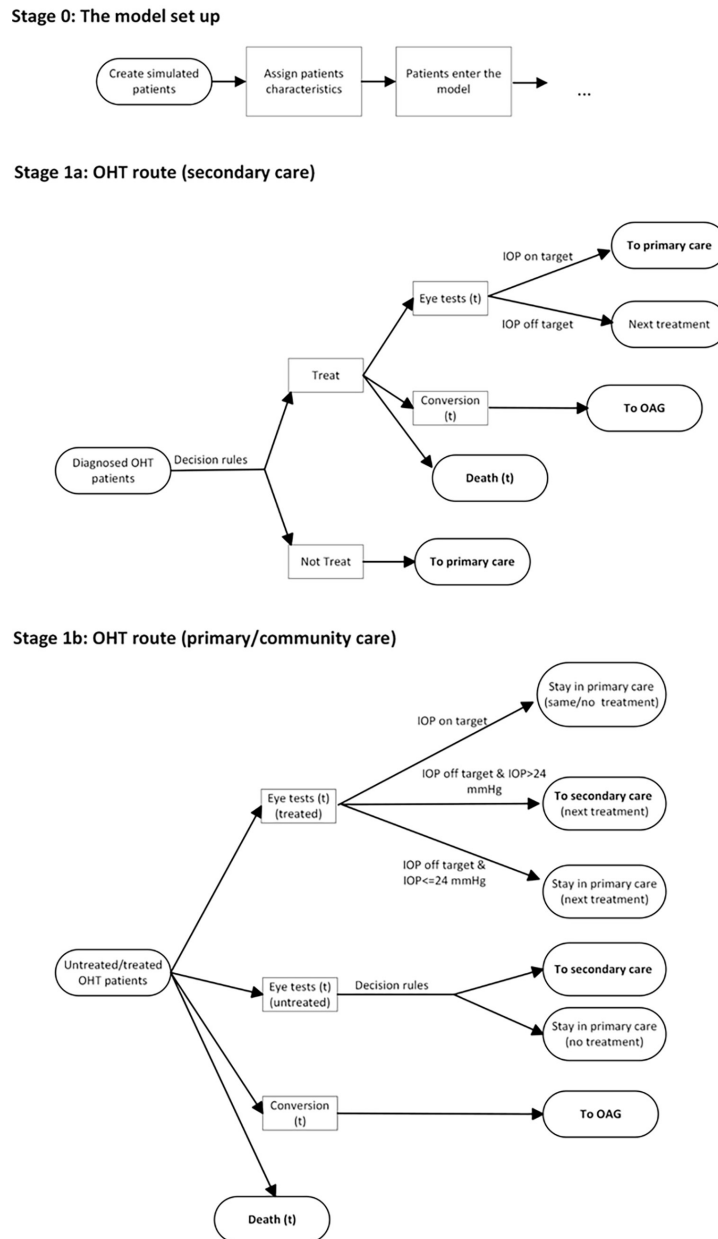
Stage 0: The model set up

Create simulated patients

Assign patients characteristics

Patients enter the model

...

Stage 1a: OHT route (secondary care)

IOP on target

To primary care

Eye tests (t)

IOP off target

Next treatment

Treat

Conversion (t)

To OAG

Diagnosed OHT patients

Decision rules

Death (t)

Not Treat

To primary care

Stage 1b: OHT route (primary/community care)

Stay in primary care (same/no treatment)

IOP on target

IOP off target & IOP>24 mmHg

Eye tests (t) (treated)

To secondary care (next treatment)

IOP off target & IOP<=24 mmHg

Stay in primary care (next treatment)

Untreated/treated OHT patients

Eye tests (t) (untreated)

Decision rules

To secondary care

Stay in primary care (no treatment)

Conversion (t)

To OAG

Death (t)